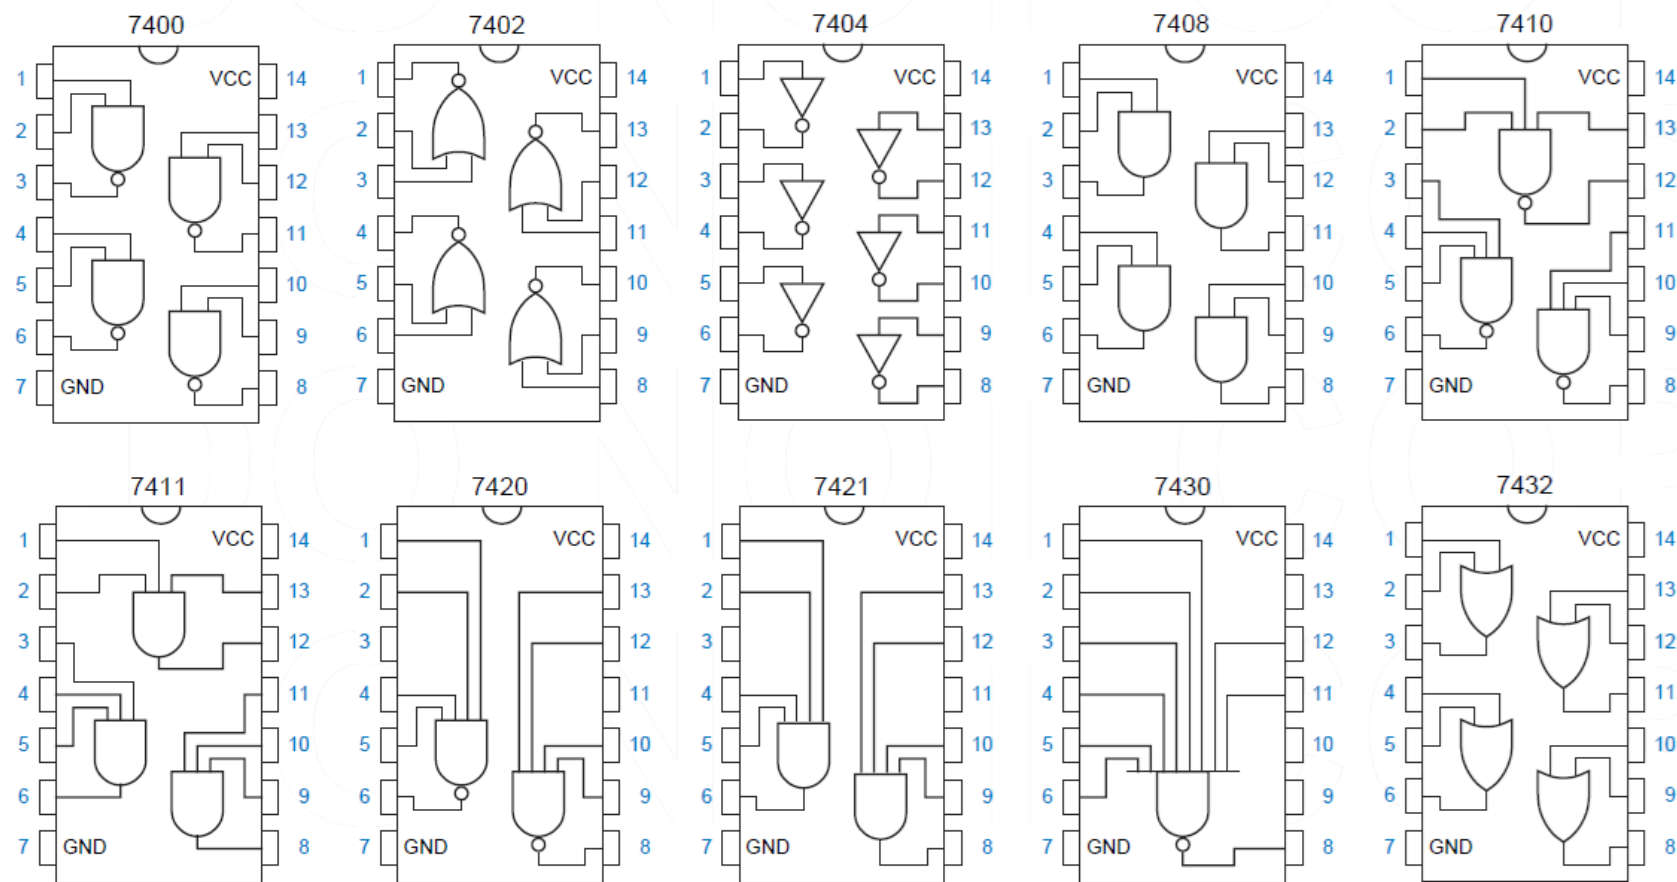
7400

1 2 3 4 5 6 7 GND

VCC 14 13 12 11 10 9 8

7402

1 2 3 4 5 6 7 GND

VCC 14 13 12 11 10 9 8

7404

1 2 3 4 5 6 7 GND

VCC 14 13 12 11 10 9 8

7408

1 2 3 4 5 6 7 GND

VCC 14 13 12 11 10 9 8

7410

1 2 3 4 5 6 7 GND

VCC 14 13 12 11 10 9 8

7411

1 2 3 4 5 6 7 GND

VCC 14 13 12 11 10 9 8

7420

1 2 3 4 5 6 7 GND

VCC 14 13 12 11 10 9 8

7421

1 2 3 4 5 6 7 GND

VCC 14 13 12 11 10 9 8

7430

1 2 3 4 5 6 7 GND

VCC 14 13 12 11 10 9 8

7432

1 2 3 4 5 6 7 GND

VCC 14 13 12 11 10 9 8